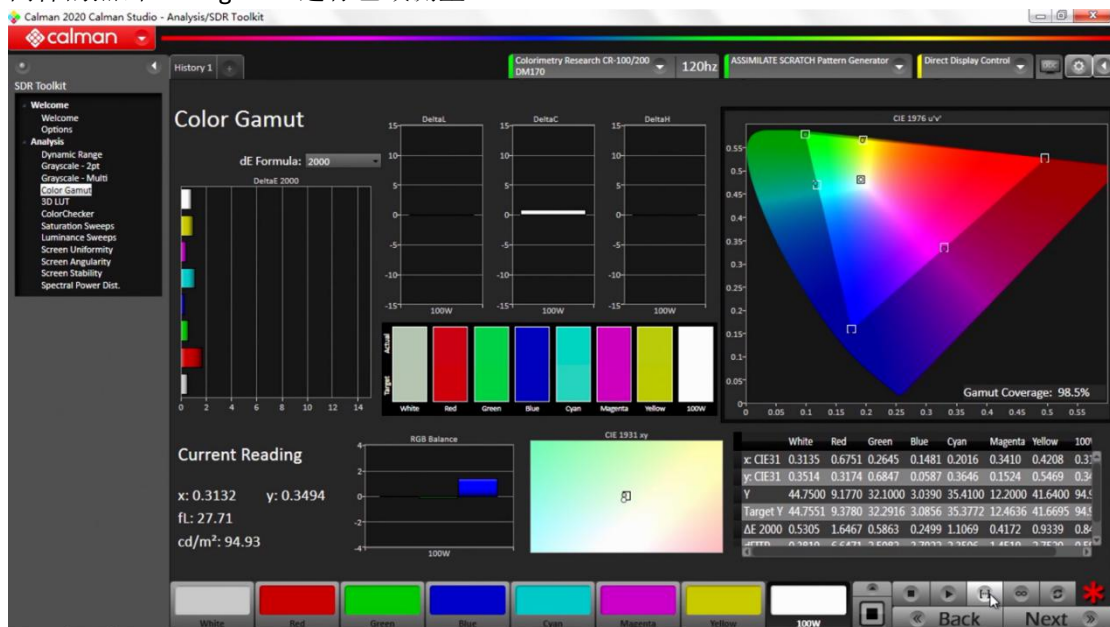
Calman 2020 Calman Studio - Analysis/SDR Toolkit

calman

SDR Toolkit

History 1

Colorimetry Research CR-100/200 DM170

120hz

ASSIMILATE SCRATCH Pattern Generator

Direct Display Control

Welcome
Welcome
Options
Analysis
Dynamic Range
Grayscale - 2pt
Grayscale - Multi
Color Gamut
3D LUT
ColorChecker
Saturation Sweeps
Luminance Sweeps
Screen Uniformity
Screen Angularity
Screen Stability
Spectral Power Dist.

Color Gamut

dE Formula: 2000

DeltaE 2000

0 2 4 6 8 10 12 14

DeltaL DeltaC DeltaH

15 10 5 0 -5 -10 -15

100W 100W 100W

Actual
Target

White Red Green Blue Cyan Magenta Yellow 100W

CIE 1976 u'v'

Gamut Coverage: 98.5%

Current Reading

x: 0.3132 y: 0.3494
fL: 27.71
cd/m²: 94.93

RGB Balance

100W

CIE 1931 xy

| | White | Red | Green | Blue | Cyan | Magenta | Yellow | 100 |
|---|---|---|---|---|---|---|---|---|
| x: CIE31 | 0.3135 | 0.6751 | 0.2645 | 0.1481 | 0.2016 | 0.3410 | 0.4208 | 0.3 |
| y: CIE31 | 0.3514 | 0.3174 | 0.6847 | 0.0587 | 0.3646 | 0.1524 | 0.5469 | 0.3 |
| Y | 44.7500 | 9.1770 | 32.1000 | 3.0390 | 35.4100 | 12.2000 | 41.6400 | 94. |
| Target Y | 44.7551 | 9.3780 | 32.2916 | 3.0856 | 35.3772 | 12.4636 | 41.6695 | 94. |
| ΔE 2000 | 0.5305 | 1.6467 | 0.5863 | 0.2499 | 1.1069 | 0.4172 | 0.9339 | 0.8 |

White Red Green Blue Cyan Magenta Yellow 100W

Back Next